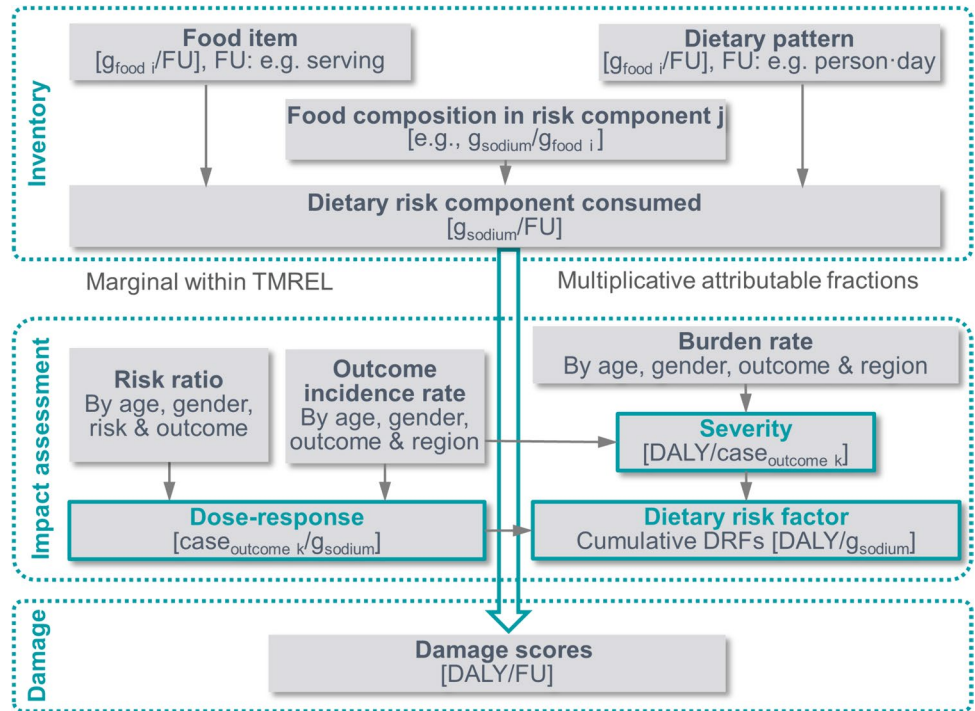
Inventory

Food item
[$g_{food\ i}$/FU], FU: e.g. serving

Dietary pattern
[$g_{food\ i}$/FU], FU: e.g. person·day

Food composition in risk component j
[e.g., $g_{sodium}$/$g_{food\ i}$]

Dietary risk component consumed
[$g_{sodium}$/FU]

Marginal within TMREL

Multiplicative attributable fractions

Impact assessment

Burden rate
By age, gender, outcome & region

Risk ratio
By age, gender, risk & outcome

Outcome incidence rate
By age, gender, outcome & region

Severity
[DALY/$case_{outcome\ k}$]

Dose-response
[$case_{outcome\ k}$/$g_{sodium}$]

Dietary risk factor
Cumulative DRFs [DALY/$g_{sodium}$]

Damage

Damage scores
[DALY/FU]